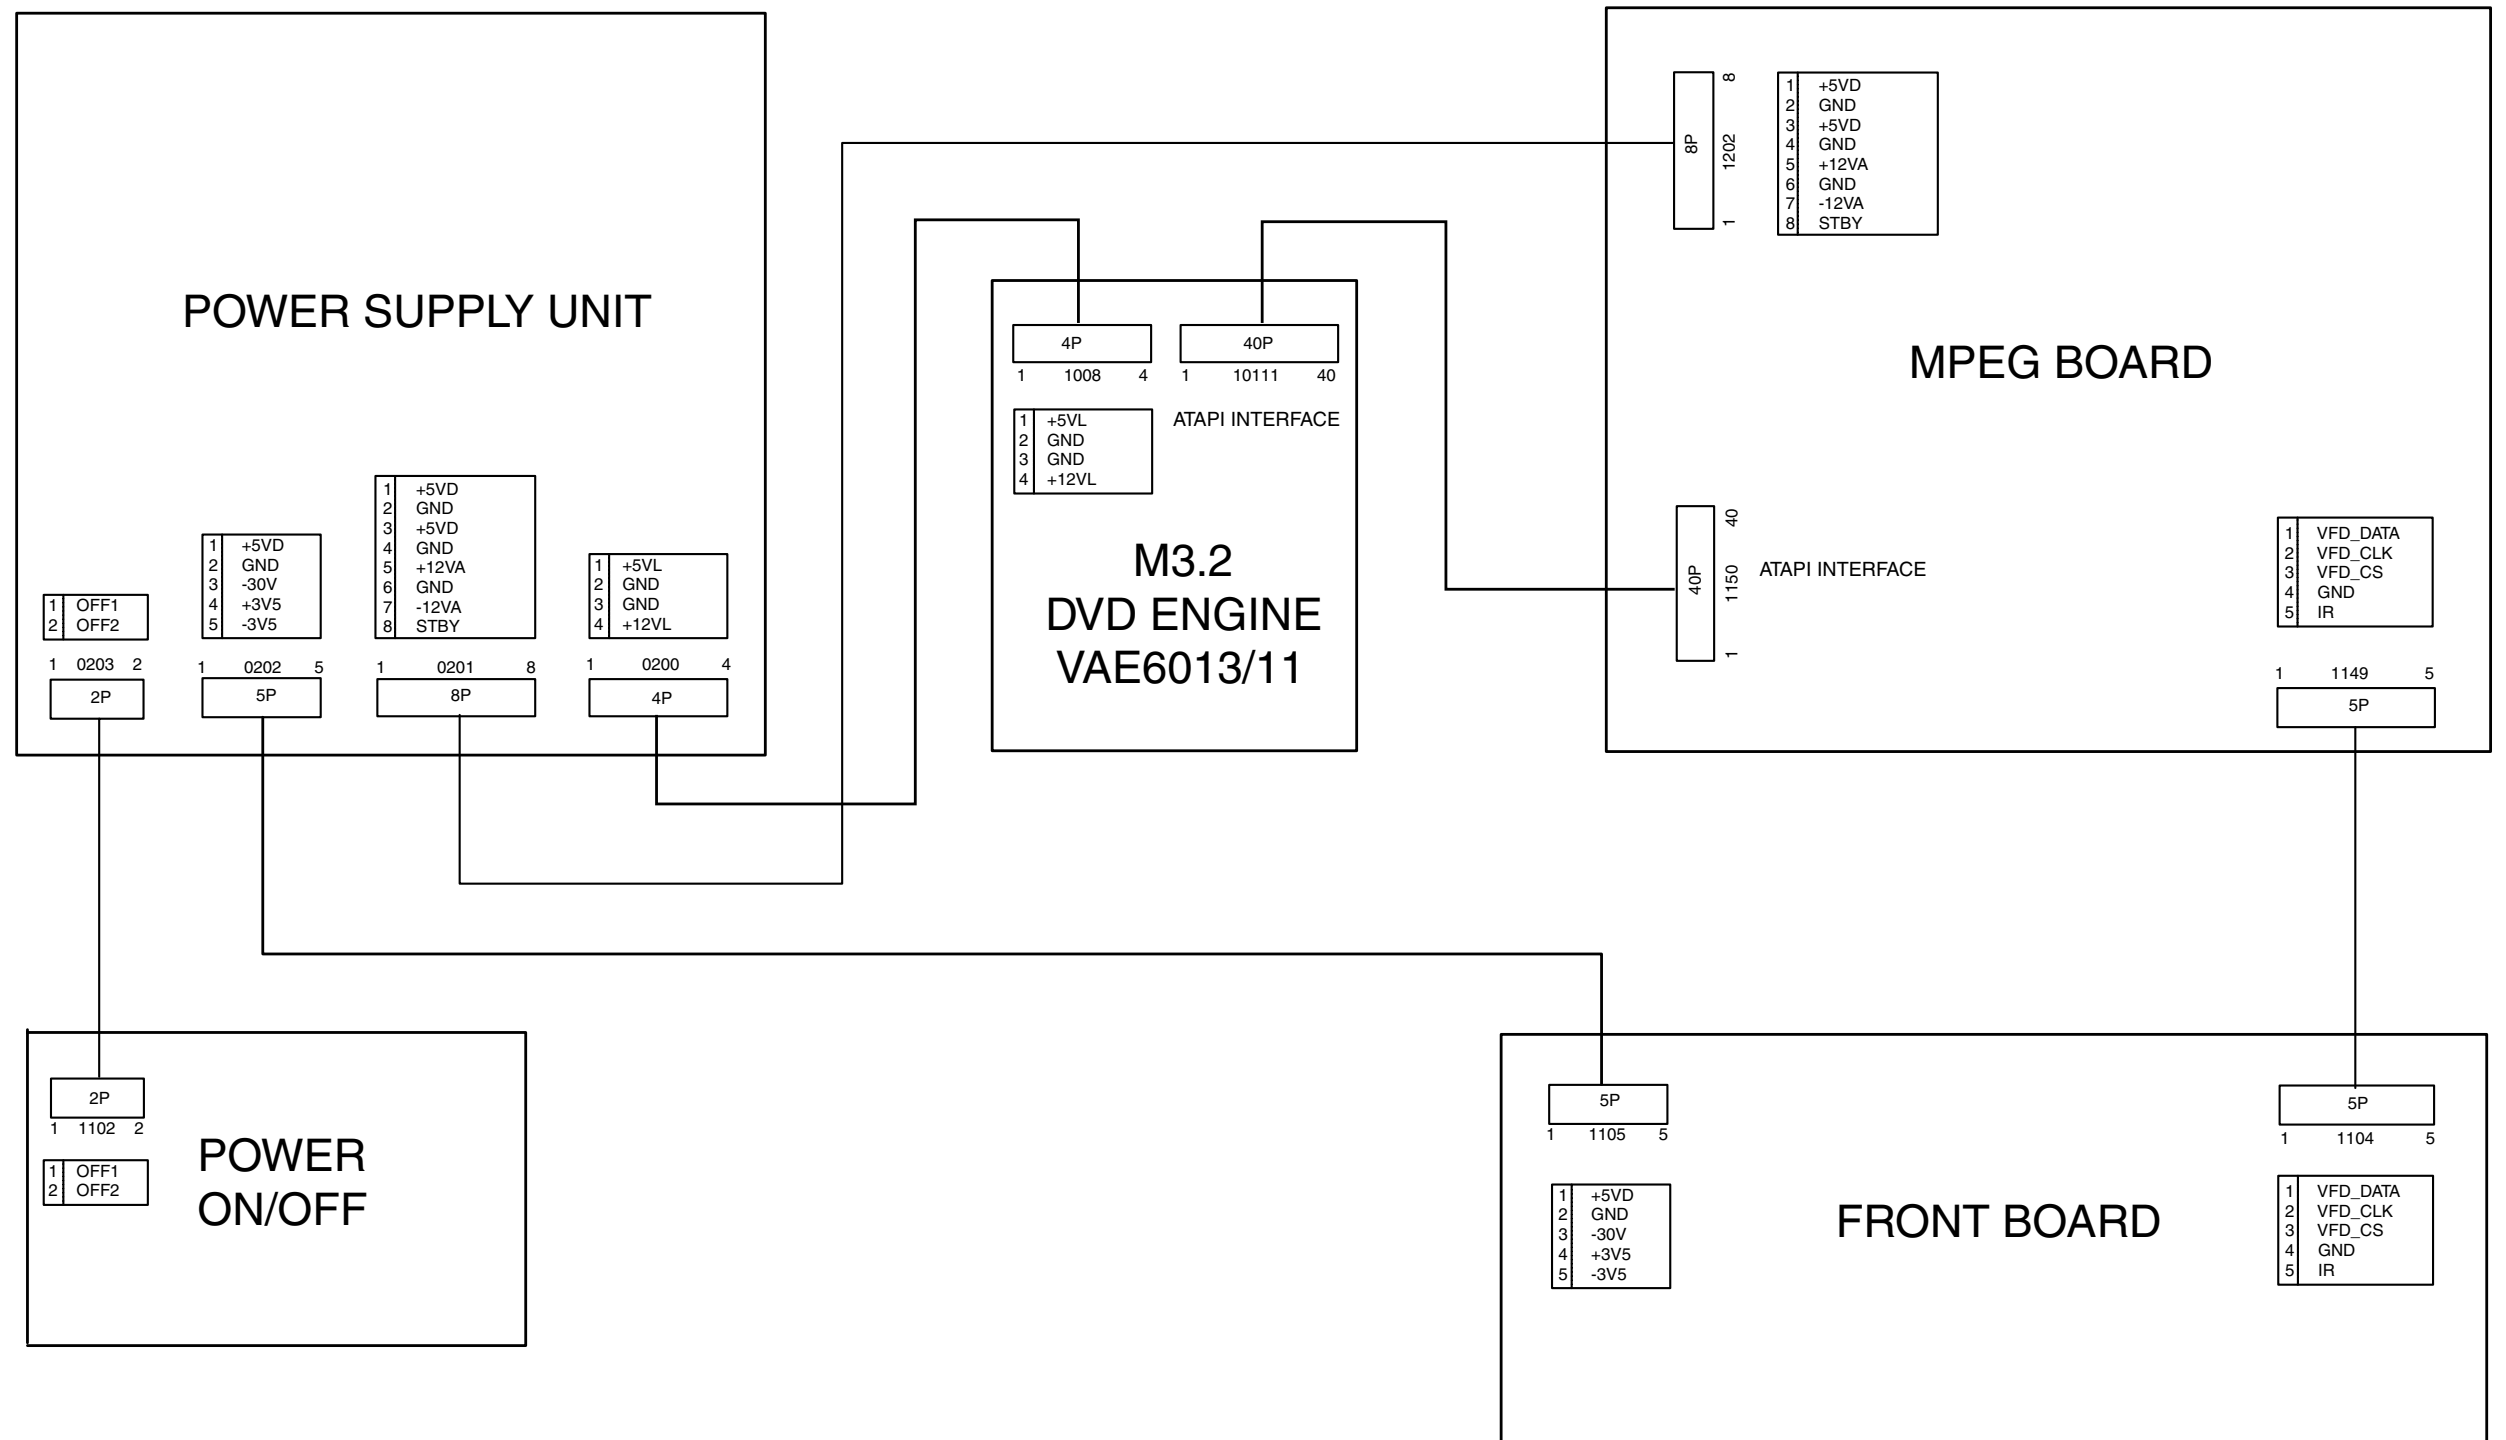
POWER SUPPLY UNIT

| 1 | OFF1 |
|---|---|
| 2 | OFF2 |

1 0203 2
2P

| 1 | +5VD |
|---|---|
| 2 | GND |
| 3 | -30V |
| 4 | +3V5 |
| 5 | -3V5 |

1 0202 5
5P

| 1 | +5VD |
|---|---|
| 2 | GND |
| 3 | +5VD |
| 4 | GND |
| 5 | +12VA |
| 6 | GND |
| 7 | -12VA |
| 8 | STBY |

1 0201 8
8P

| 1 | +5VL |
|---|---|
| 2 | GND |
| 3 | GND |
| 4 | +12VL |

1 0200 4
4P

4P
1 1008 4

40P
1 10111 40

| 1 | +5VL |
|---|---|
| 2 | GND |
| 3 | GND |
| 4 | +12VL |

ATAPI INTERFACE

M3.2
DVD ENGINE
VAE6013/11

8P
8 1202 1

| 1 | +5VD |
|---|---|
| 2 | GND |
| 3 | +5VD |
| 4 | GND |
| 5 | +12VA |
| 6 | GND |
| 7 | -12VA |
| 8 | STBY |

MPEG BOARD

40P
40 1150 1

ATAPI INTERFACE

| 1 | VFD_DATA |
|---|---|
| 2 | VFD_CLK |
| 3 | VFD_CS |
| 4 | GND |
| 5 | IR |

1 1149 5
5P

2P
1 1102 2

| 1 | OFF1 |
|---|---|
| 2 | OFF2 |

POWER
ON/OFF

5P
1 1105 5

| 1 | +5VD |
|---|---|
| 2 | GND |
| 3 | -30V |
| 4 | +3V5 |
| 5 | -3V5 |

FRONT BOARD

5P
1 1104 5

| 1 | VFD_DATA |
|---|---|
| 2 | VFD_CLK |
| 3 | VFD_CS |
| 4 | GND |
| 5 | IR |